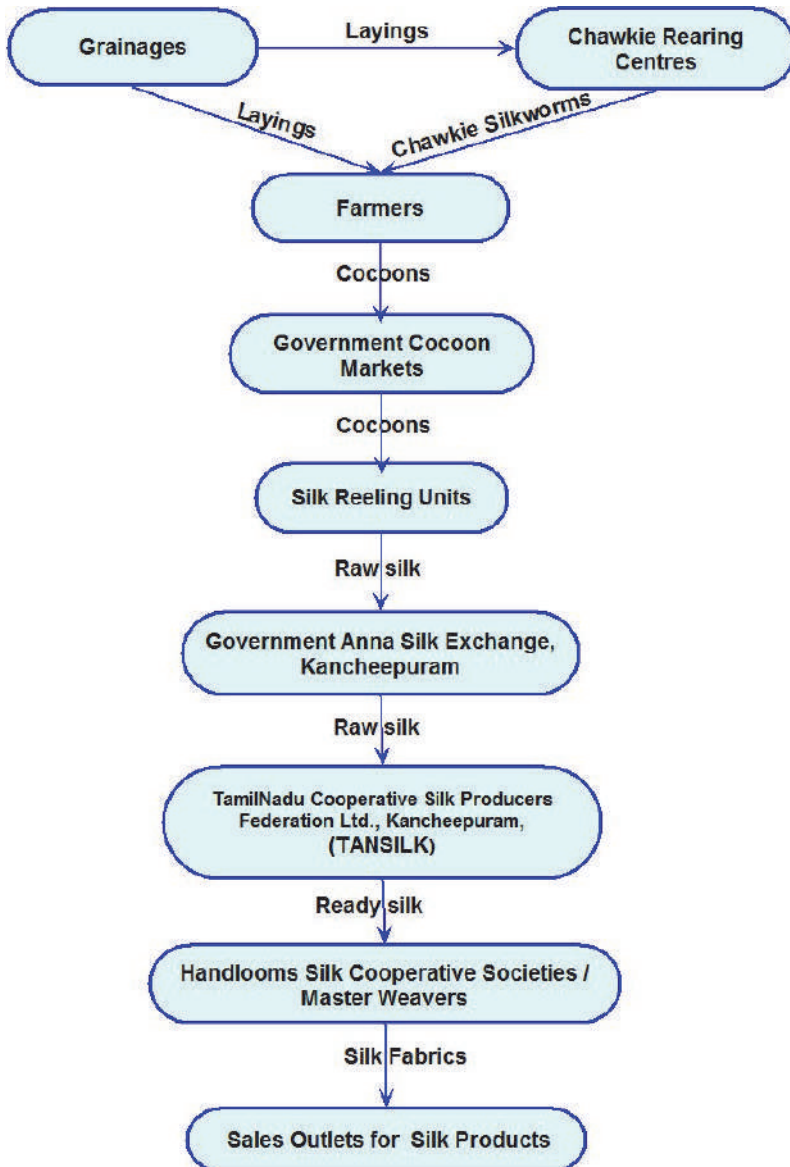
Grainages

Layings

Chawkie Rearing Centres

Layings

Chawkie Silkworms

Farmers

Cocoons

Government Cocoon Markets

Cocoons

Silk Reeling Units

Raw silk

Government Anna Silk Exchange, Kancheepuram

Raw silk

TamilNadu Cooperative Silk Producers Federation Ltd., Kancheepuram, (TANSILK)

Ready silk

Handlooms Silk Cooperative Societies / Master Weavers

Silk Fabrics

Sales Outlets for Silk Products